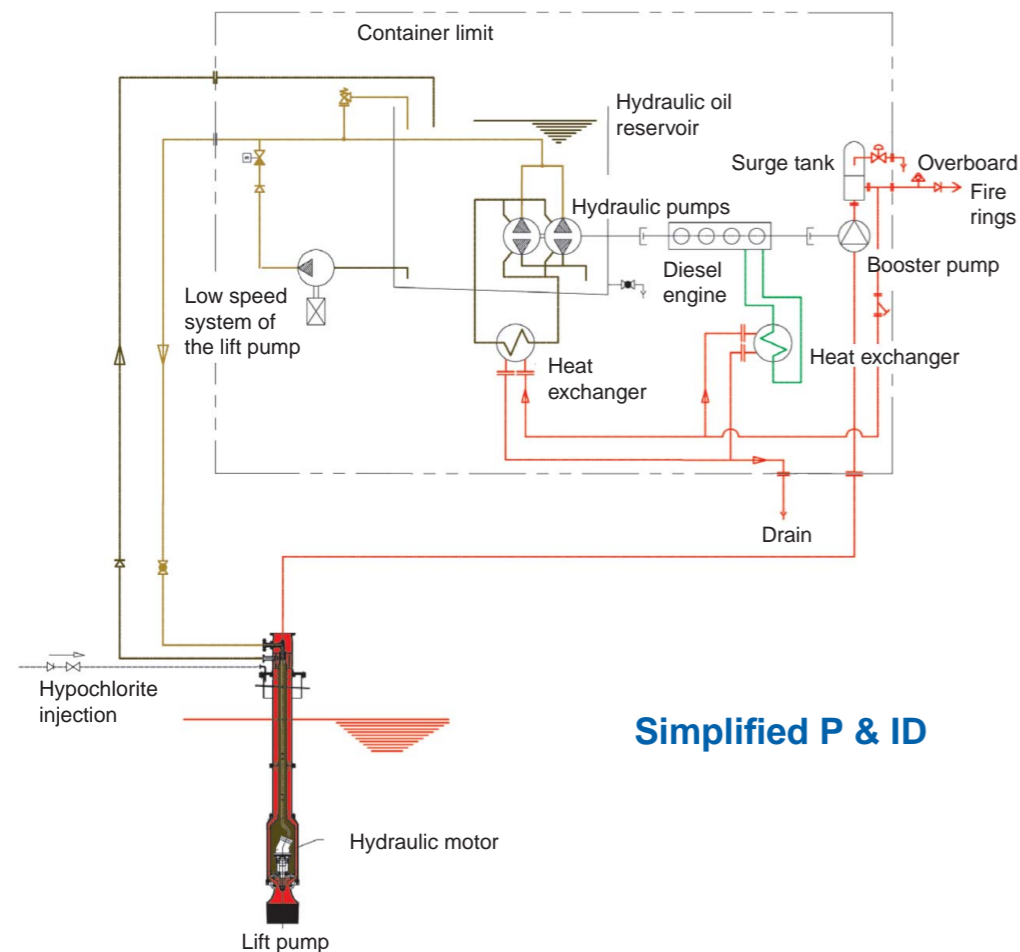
Container limit

Hydraulic oil reservoir

Surge tank

Overboard

Fire rings

Hydraulic pumps

Diesel engine

Booster pump

Low speed system of the lift pump

Heat exchanger

Heat exchanger

Drain

Hypochlorite injection

Simplified P & ID

Hydraulic motor

Lift pump